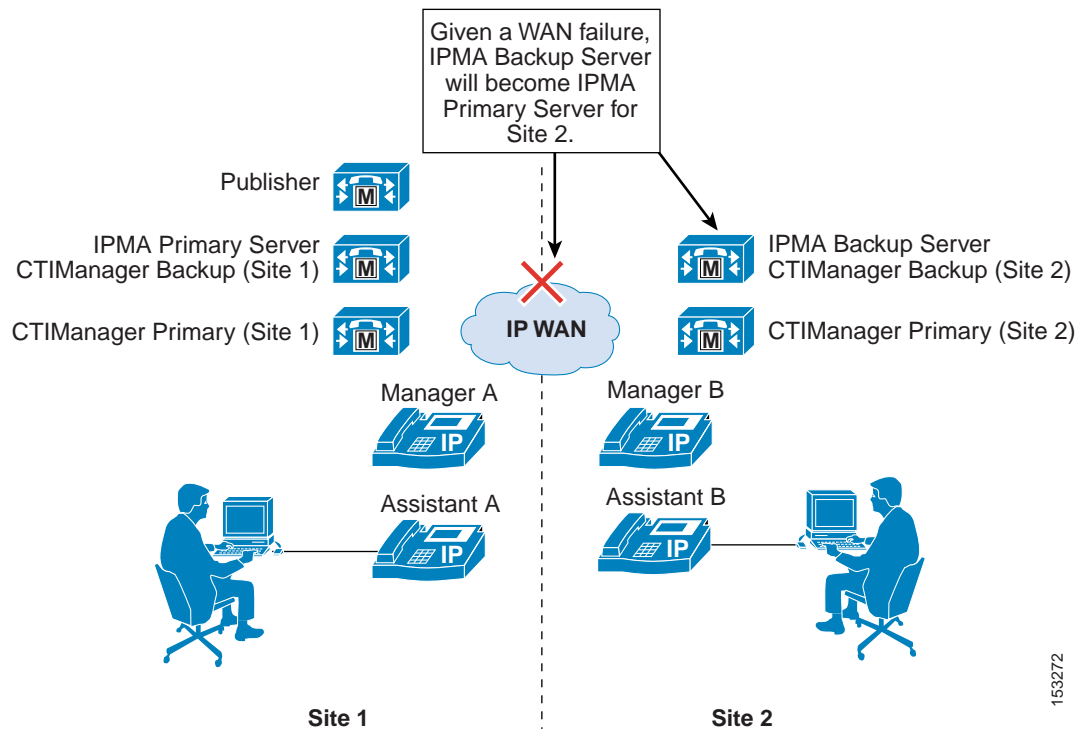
Given a WAN failure, IPMA Backup Server will become IPMA Primary Server for Site 2.

Publisher
M

IPMA Primary Server
CTIManager Backup (Site 1)
M

CTIManager Primary (Site 1)
M

IP WAN

IPMA Backup Server
CTIManager Backup (Site 2)
M

CTIManager Primary (Site 2)
M

Manager A
IP

Assistant A
IP

Manager B
IP

Assistant B
IP

Site 1

Site 2

153272